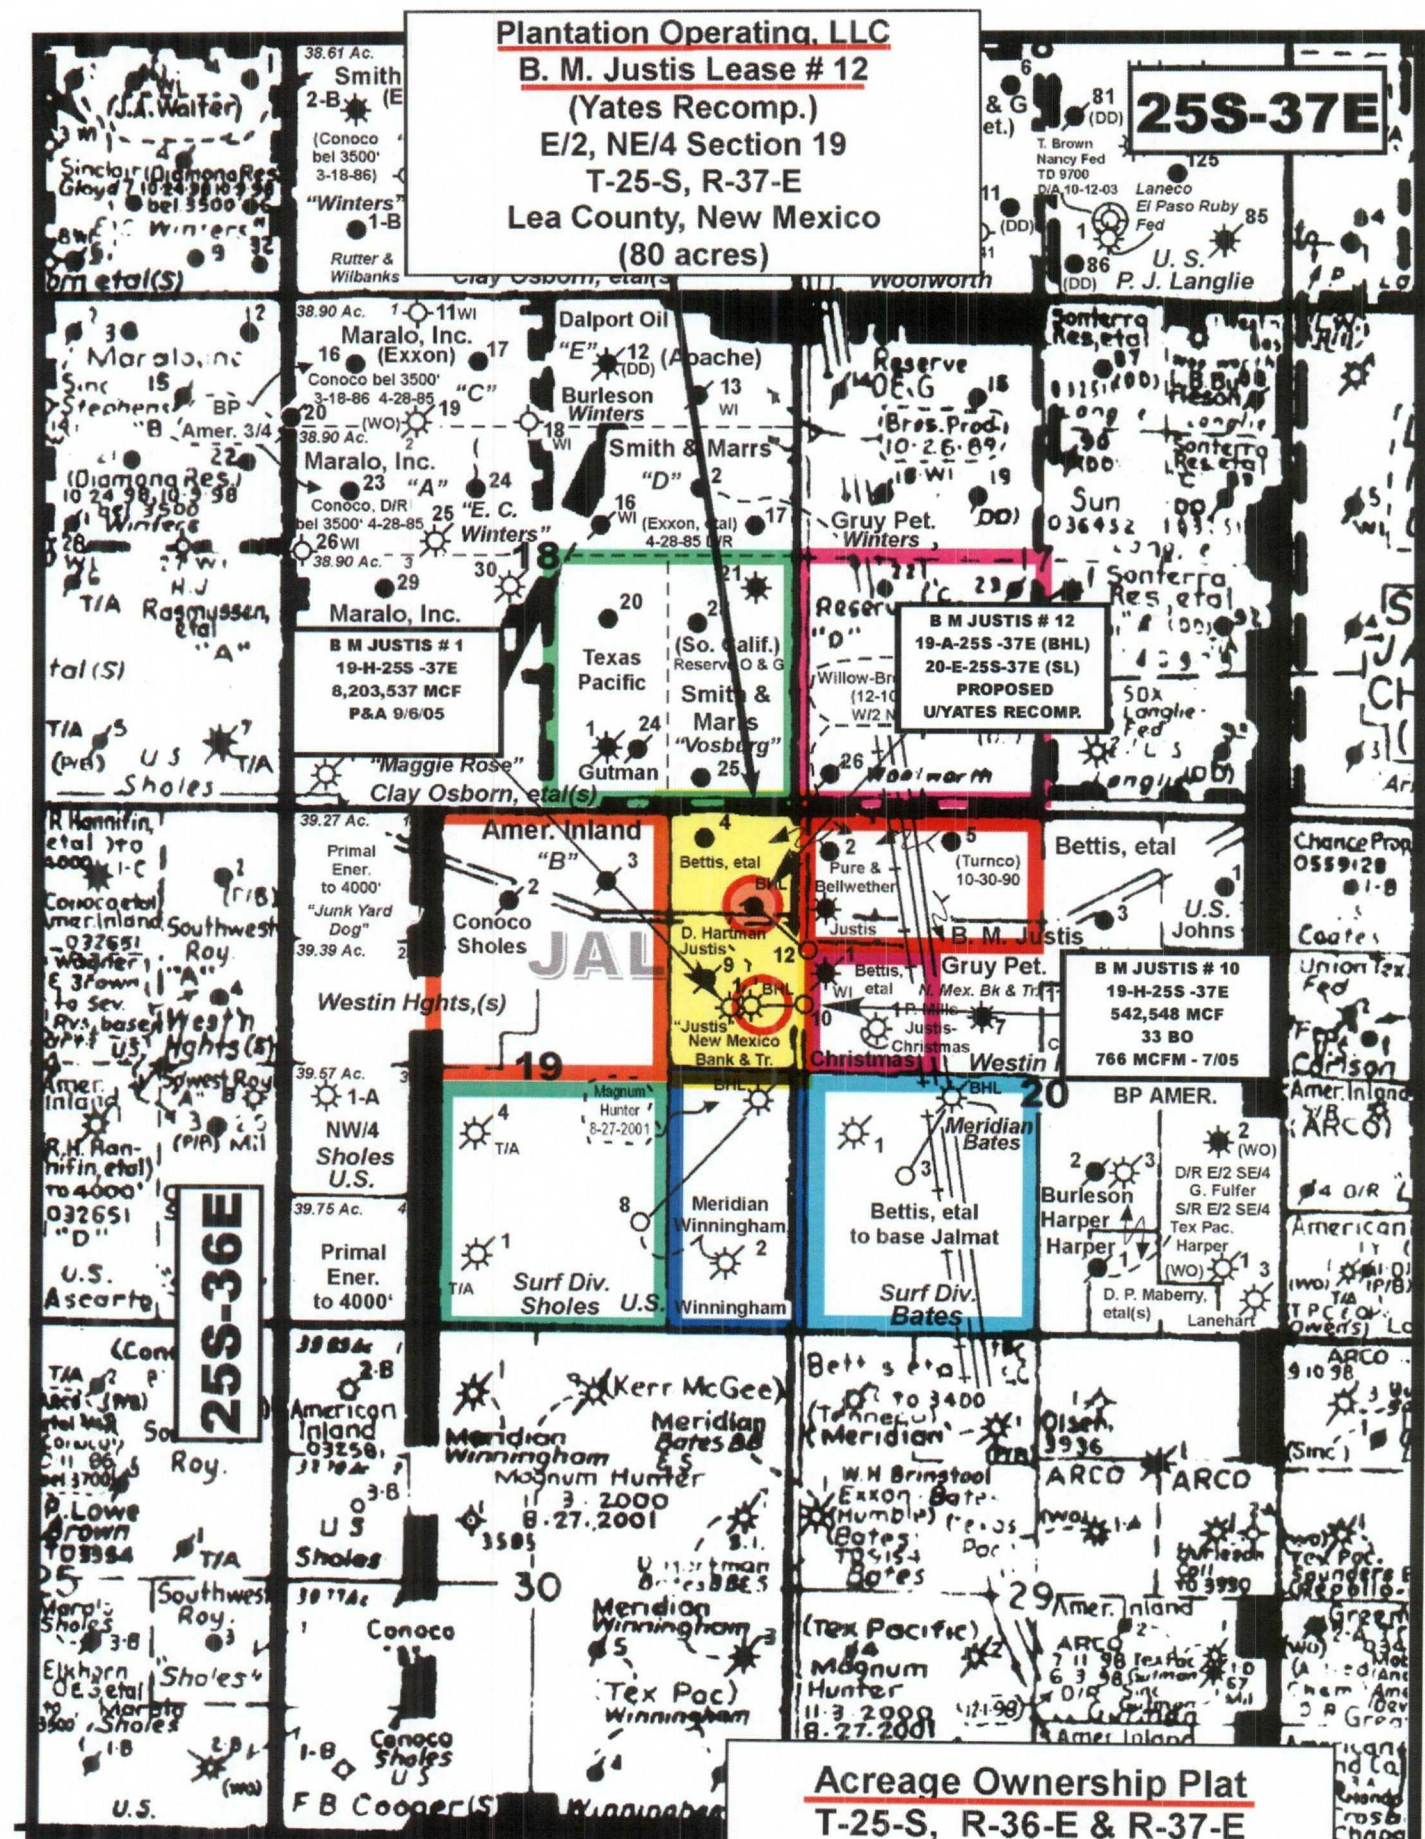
Plantation Operating, LLC
B. M. Justis Lease # 12
(Yates Recomp.)
E/2, NE/4 Section 19
T-25-S, R-37-E
Lea County, New Mexico
(80 acres)

25S-37E

B M JUSTIS # 1
19-H-25S -37E
8,203,537 MCF
P&A 9/6/05

B M JUSTIS # 12
19-A-25S -37E (BHL)
20-E-25S-37E (SL)
PROPOSED
U/YATES RECOMP.

B M JUSTIS # 10
19-H-25S -37E
542,548 MCF
33 BO
766 MCFM - 7/05

J.A. Walter
Sinclair (Diamond Res.) Gloyd 10-24-98 10-3-98 bel 3500
Winters
Smith 2-B
38.61 Ac.
(Conoco bel 3500' 3-18-86)
"Winters" 1-B
Rutter & Wilbanks
Clay Osborn, etal(s)
T. Brown Nancy Fed TD 9700 D/A 10-12-03
Laneco El Paso Ruby Fed
U. S. P. J. Langlie
Woolworth
81 (DD) 125 85 86 (DD)
38.90 Ac.
Maralo, Inc. (Exxon)
Conoco bel 3500' 3-18-86 4-28-85
"C"
Maralo, Inc.
Conoco, D/R bel 3500' 4-28-85
"A"
"E. C. Winters"
26 WI
38.90 Ac.
Maralo, Inc.
Dalport Oil
"E" 12 (DD) (Apache)
Burleson Winters
Smith & Marrs
"D"
(Exxon, etal) 4-28-85 D/R
Reserve O&G
Bros. Prod. 10-26-89
Gruy Pet. Winters
Sonterra Res. etal
Sun
Maralo, Inc
Stephens BP Amer. 3/4
(Diamond Res.) 10 24 98 10-3-98 Winters
H.J Rasmussen, etal
T/A
US Sholes
18
Texas Pacific
(So. Calif.) Reserve O & G
Smith & Marrs "Vosburg"
Gutman
"Maggie Rose"
Clay Osborn, etal(s)
Reserve "D"
Willow-Br
26 Woolworth
Sonterra Res. etal
Langlie Fed
39.27 Ac.
Primal Ener. to 4000'
"Junk Yard Dog"
39.39 Ac.
Amer. Inland "B"
Conoco Sholes
JAL
Westin Hghts,(s)
Bettis, etal
BHL
D. Hartman Justis
"Justis" New Mexico Bank & Tr.
Pure & Bellwether
Justis
(Turnco) 10-30-90
Bettis, etal
B. M. Justis
Gruy Pet.
Bettis, etal
N. Mex. Bk & Tr.
Justis-Christmas
Christmas
Westin
U.S. Johns
R Hannifin, etal
Conoco etal Amer. Inland
Southwest Roy "A"
Westn Hghts (S)
19
39.57 Ac.
NW/4 Sholes U.S.
39.75 Ac.
Primal Ener. to 4000'
Magnum Hunter 8-27-2001
Meridian Winningham
Winningham
Surf Div. Sholes U.S.
T/A
Meridian Bates
Bettis, etal to base Jalmat
Surf Div. Bates
BHL
20
BP AMER.
Burleson Harper Harper
D/R E/2 SE/4 G. Fulfer S/R E/2 SE/4 Tex Pac. Harper (WO)
D. P. Maberry, etal(s)
Lanehart
Chance Prop
Coates
Union Tex Fed
Carlson
Amer. Inland ARCO
American
25S-36E
R.H. Hannifin, etal
U.S. Ascarte
American Inland
US Sholes
Kerr McGee
Meridian Winningham
Meridian Bates
Magnum Hunter 3 2000 8-27-2001
30
Meridian Winningham
Tex Pac Winningham
Conoco
Conoco Sholes U S
F B Cooper(S)
Roy
P. Lowe Brown
Southwest Roy
Sholes
Elkhorn
U.S.
Bettis etal to 3400
Meridian
W.H Brinstool
Exxon Bates
(Humble) Bates
Bates
Olsen
ARCO
ARCO
29
Amer. Inland
(Tex Pacific)
Magnum Hunter 11-3-2000 8-27-2001
ARCO
Amer. Inland
Acreage Ownership Plat
T-25-S, R-36-E & R-37-E